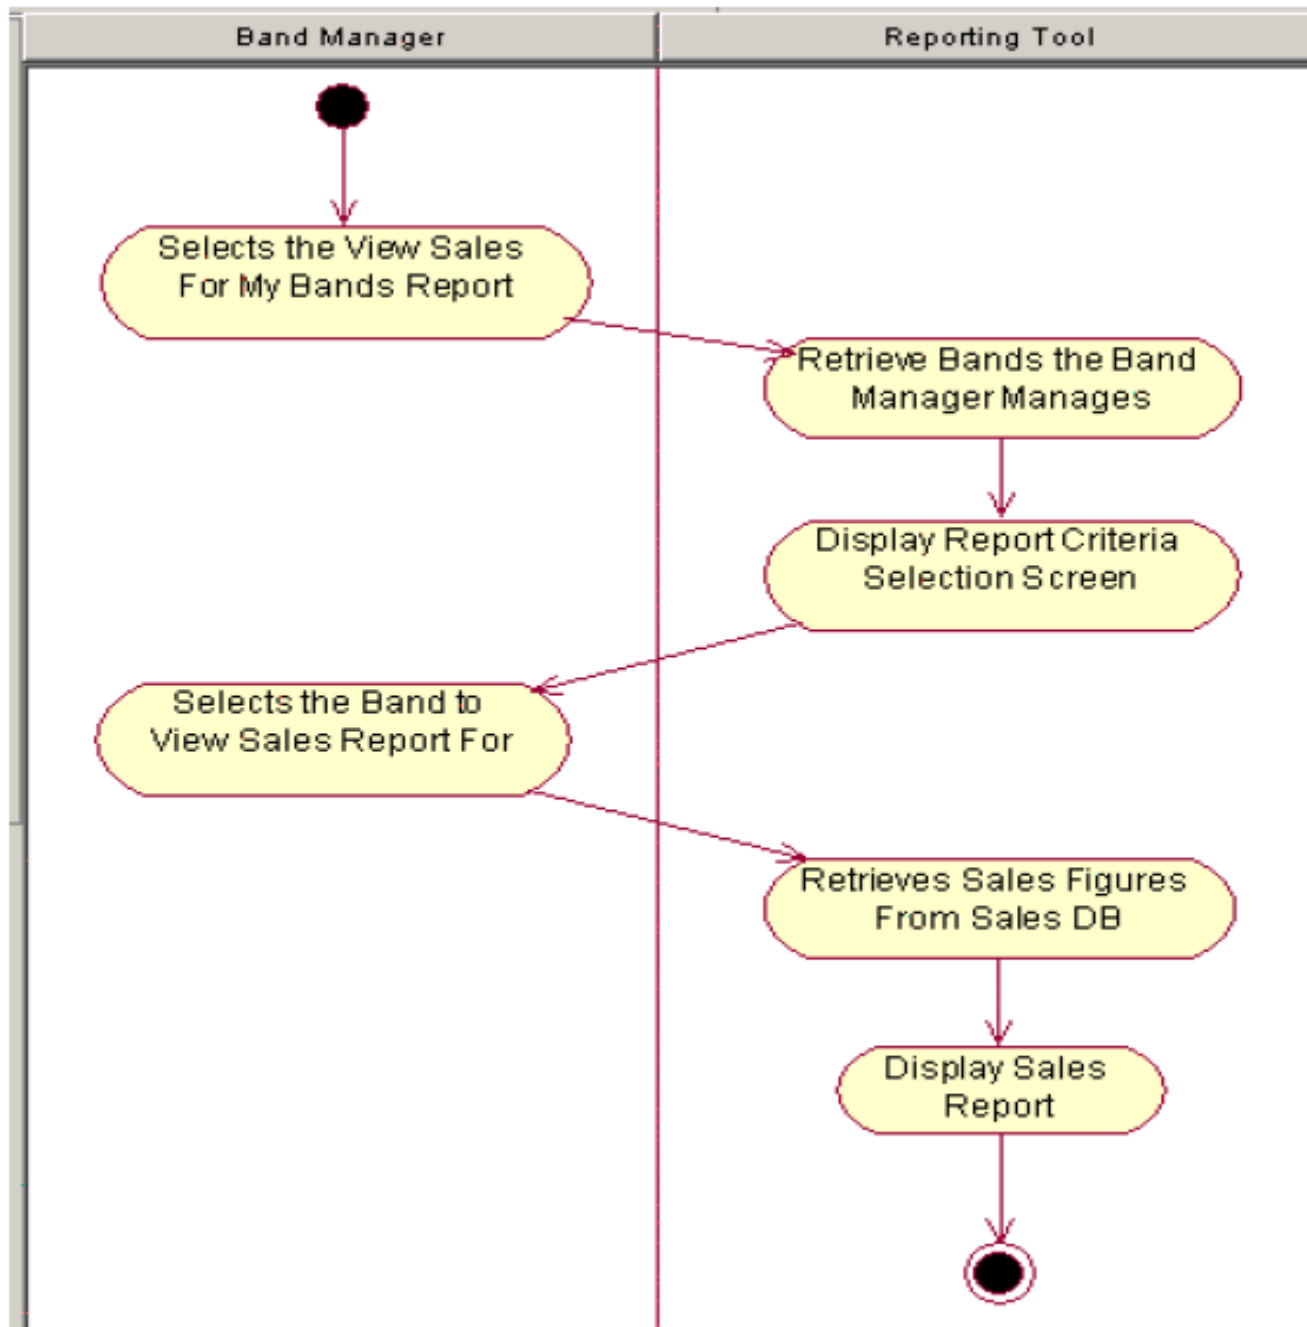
Band Manager

Reporting Tool

Selects the View Sales For My Bands Report

Retrieve Bands the Band Manager Manages

Display Report Criteria Selection Screen

Selects the Band to View Sales Report For

Retrieves Sales Figures From Sales DB

Display Sales Report